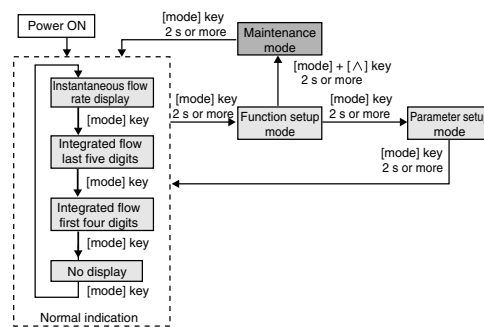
Power ON

[mode] key
2 s or more

Maintenance mode

[mode] + [$\wedge$] key
2 s or more

Instantaneous flow rate display

[mode] key

Integrated flow last five digits

[mode] key

Integrated flow first four digits

[mode] key

No display

[mode] key

Normal indication

[mode] key
2 s or more

Function setup mode

[mode] key
2 s or more

Parameter setup mode

[mode] key
2 s or more